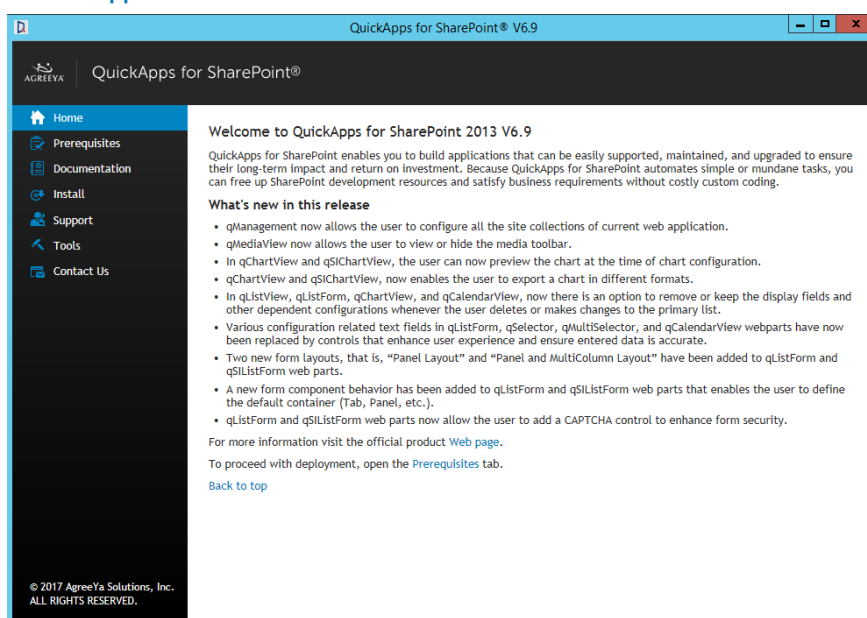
QuickApps for SharePoint® V6.9

AGREEYA

QuickApps for SharePoint®

Home
Prerequisites
Documentation
Install
Support
Tools
Contact Us

Welcome to QuickApps for SharePoint 2013 V6.9

QuickApps for SharePoint enables you to build applications that can be easily supported, maintained, and upgraded to ensure their long-term impact and return on investment. Because QuickApps for SharePoint automates simple or mundane tasks, you can free up SharePoint development resources and satisfy business requirements without costly custom coding.

What's new in this release

- qManagement now allows the user to configure all the site collections of current web application.
- qMediaView now allows the user to view or hide the media toolbar.
- In qChartView and qSIChartView, the user can now preview the chart at the time of chart configuration.
- qChartView and qSIChartView, now enables the user to export a chart in different formats.
- In qListView, qListForm, qChartView, and qCalendarView, now there is an option to remove or keep the display fields and other dependent configurations whenever the user deletes or makes changes to the primary list.
- Various configuration related text fields in qListForm, qSelector, qMultiSelector, and qCalendarView webparts have now been replaced by controls that enhance user experience and ensure entered data is accurate.
- Two new form layouts, that is, “Panel Layout” and “Panel and MultiColumn Layout” have been added to qListForm and qSIListForm web parts.
- A new form component behavior has been added to qListForm and qSIListForm web parts that enables the user to define the default container (Tab, Panel, etc.).
- qListForm and qSIListForm web parts now allow the user to add a CAPTCHA control to enhance form security.

For more information visit the official product Web page.

To proceed with deployment, open the Prerequisites tab.

Back to top

© 2017 AgreeYa Solutions, Inc.
ALL RIGHTS RESERVED.